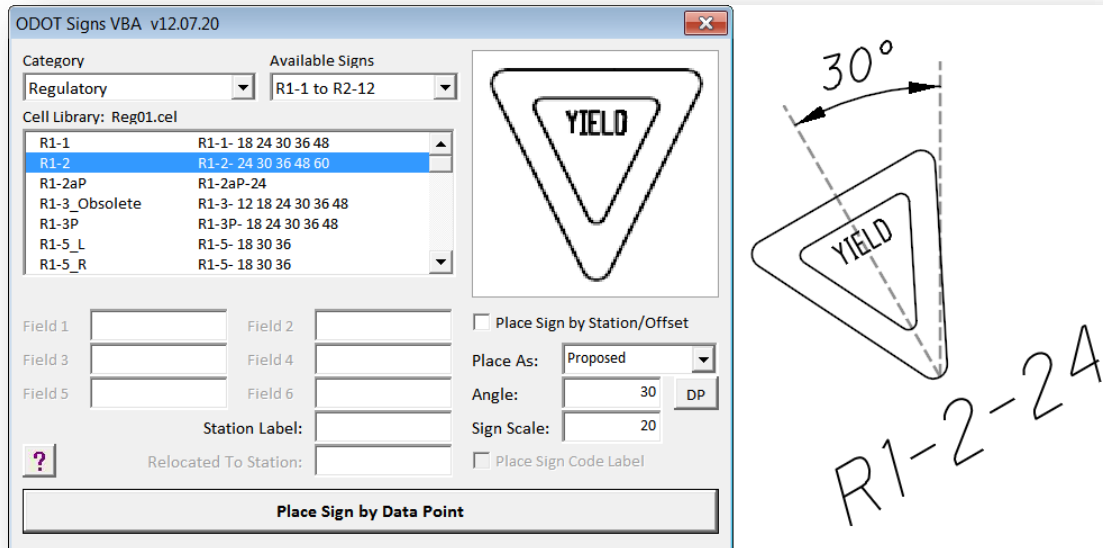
ODOT Signs VBA v12.07.20

Category
Regulatory

Available Signs
R1-1 to R2-12

Cell Library: Reg01.cel

| | |
|---|---|
| R1-1 | R1-1- 18 24 30 36 48 |
| R1-2 | R1-2- 24 30 36 48 60 |
| R1-2aP | R1-2aP-24 |
| R1-3_Obsolete | R1-3- 12 18 24 30 36 48 |
| R1-3P | R1-3P- 18 24 30 36 48 |
| R1-5_L | R1-5- 18 30 36 |
| R1-5_R | R1-5- 18 30 36 |

YIELD

Field 1
Field 2
Field 3
Field 4
Field 5
Field 6

Station Label:
?
Relocated To Station:

Place Sign by Station/Offset
Place As: Proposed
Angle: 30
DP
Sign Scale: 20
Place Sign Code Label

Place Sign by Data Point

30°

YIELD

R1-2-24